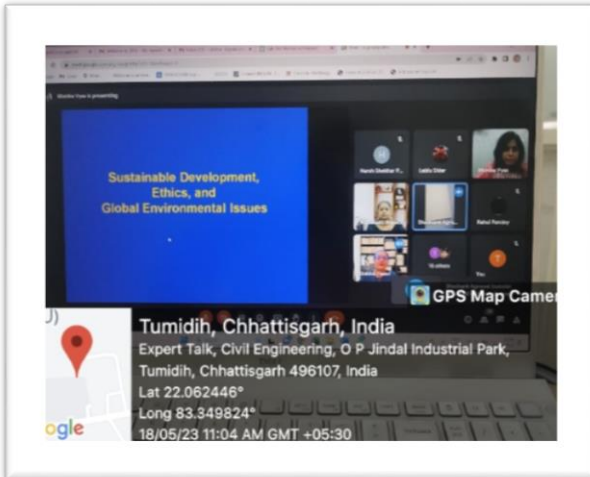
Sustainable Development, Ethics, and Global Environmental Issues

GPS Map Camera

Tumidih, Chhattisgarh, India
Expert Talk, Civil Engineering, O P Jindal Industrial Park, Tumidih, Chhattisgarh 496107, India
Lat 22.062446°
Long 83.349824°
18/05/23 11:04 AM GMT +05:30

oogle